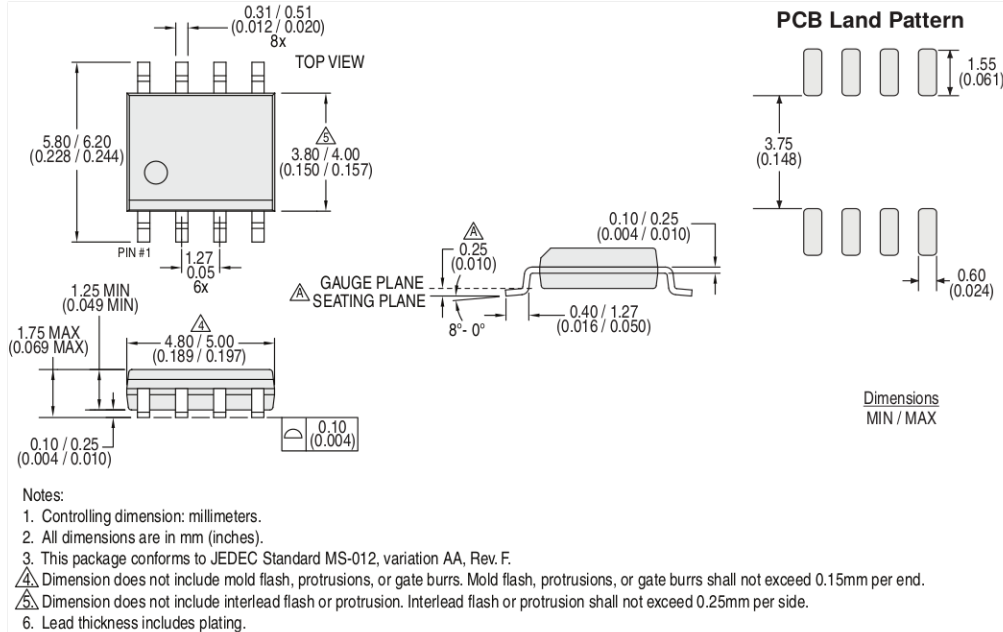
0.31 / 0.51
(0.012 / 0.020)
8x

TOP VIEW

PCB Land Pattern

1.55
(0.061)

5.80 / 6.20
(0.228 / 0.244)

5

3.80 / 4.00
(0.150 / 0.157)

3.75
(0.148)

PIN #1

1.27
0.05
6x

A
0.25
(0.010)

0.10 / 0.25
(0.004 / 0.010)

1.25 MIN
(0.049 MIN)

GAUGE PLANE
A SEATING PLANE

0.60
(0.024)

8°- 0°

0.40 / 1.27
(0.016 / 0.050)

1.75 MAX
(0.069 MAX)

4
4.80 / 5.00
(0.189 / 0.197)

0.10
(0.004)

0.10 / 0.25
(0.004 / 0.010)

Dimensions
MIN / MAX

Notes:
1. Controlling dimension: millimeters.
2. All dimensions are in mm (inches).
3. This package conforms to JEDEC Standard MS-012, variation AA, Rev. F.
4. Dimension does not include mold flash, protrusions, or gate burrs. Mold flash, protrusions, or gate burrs shall not exceed 0.15mm per end.
5. Dimension does not include interlead flash or protrusion. Interlead flash or protrusion shall not exceed 0.25mm per side.
6. Lead thickness includes plating.